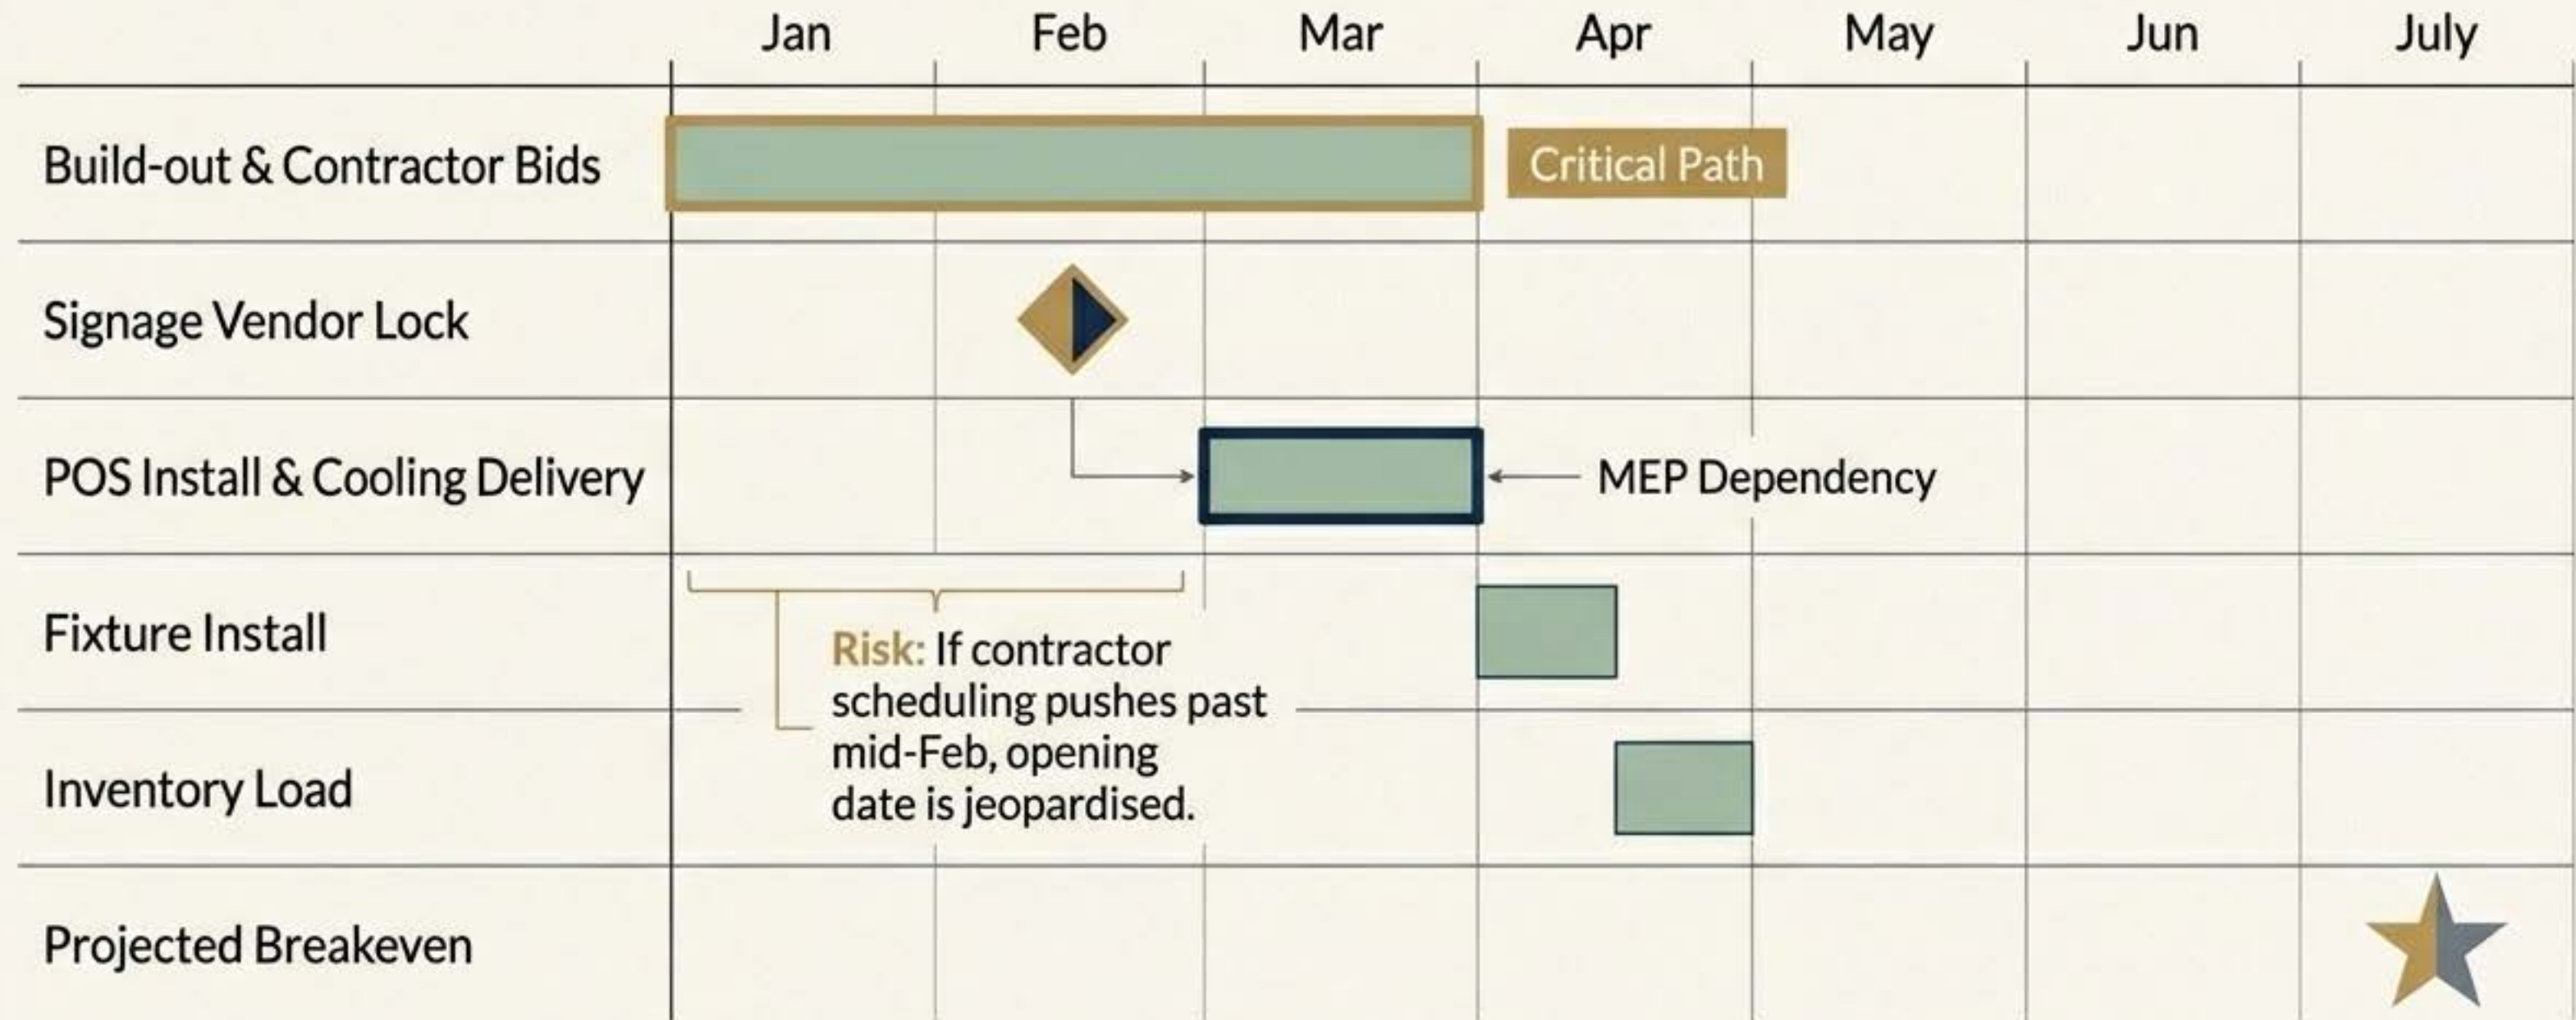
Jan Feb Mar Apr May Jun July

Build-out & Contractor Bids

Critical Path

Signage Vendor Lock

POS Install & Cooling Delivery

MEP Dependency

Fixture Install

Risk: If contractor scheduling pushes past mid-Feb, opening date is jeopardised.

Inventory Load

Projected Breakeven